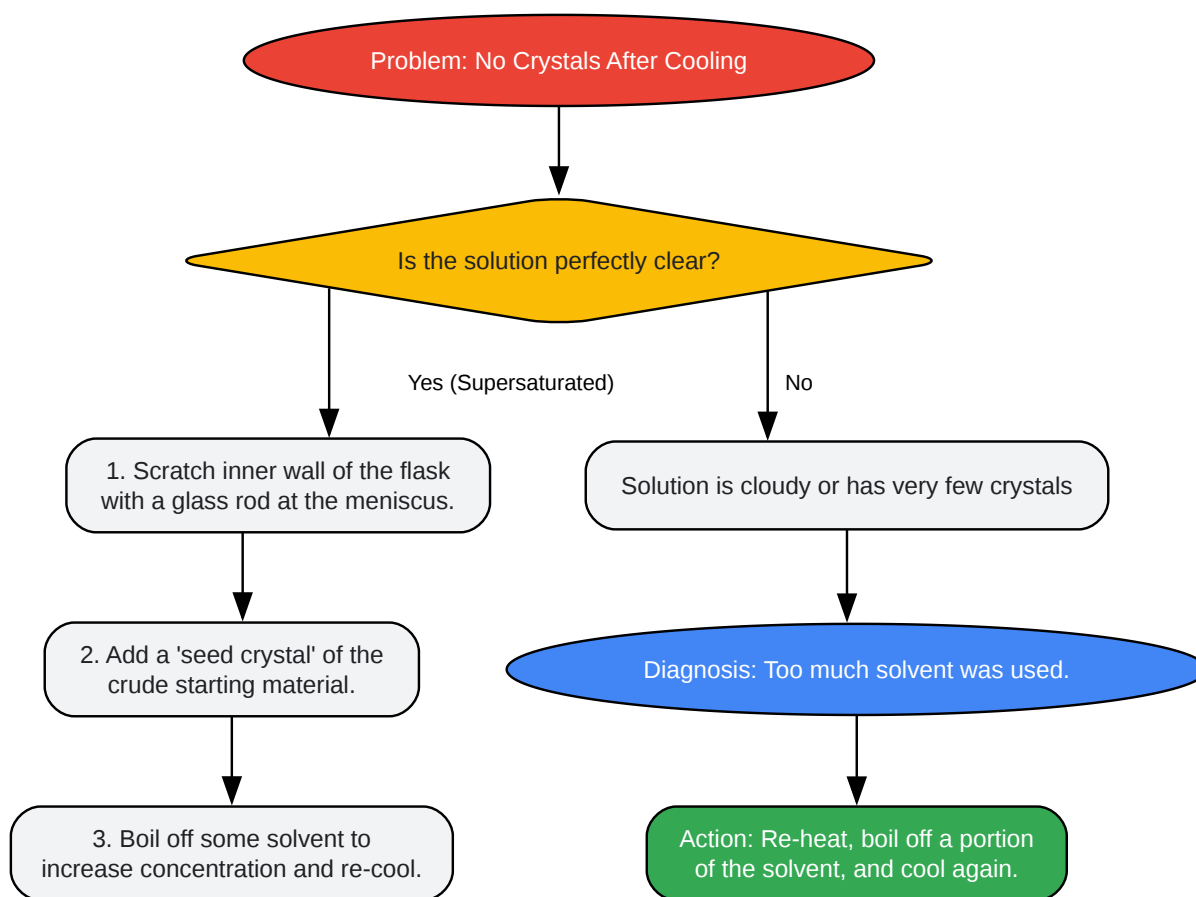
Problem: No Crystals After Cooling

Is the solution perfectly clear?

Yes (Supersaturated)

No

1. Scratch inner wall of the flask with a glass rod at the meniscus.

2. Add a 'seed crystal' of the crude starting material.

3. Boil off some solvent to increase concentration and re-cool.

Solution is cloudy or has very few crystals

Diagnosis: Too much solvent was used.

Action: Re-heat, boil off a portion of the solvent, and cool again.